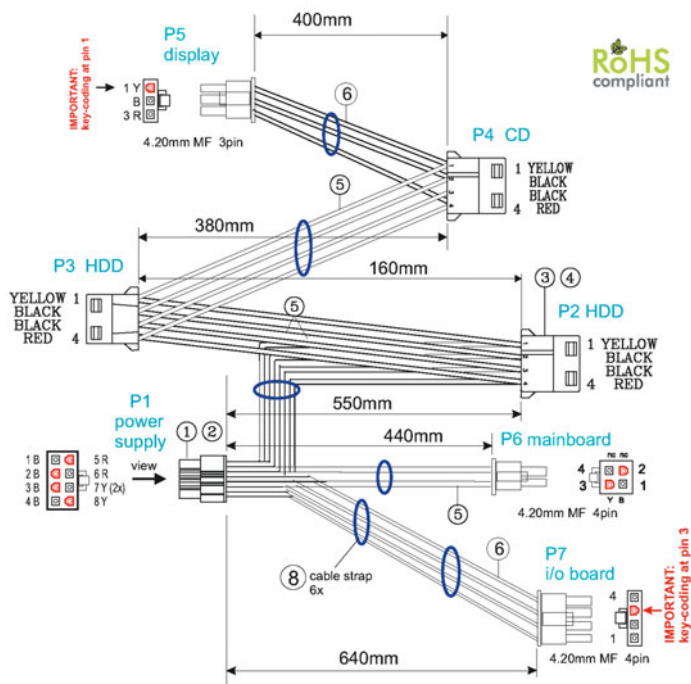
P5
display

400mm

IMPORTANT: key-coding at pin 1

1 Y
B
3 R

4.20mm MF 3pin

RoHS
compliant

6

P4 CD

1 YELLOW
BLACK
BLACK
4 RED

5

380mm

P3 HDD

160mm

3 4

YELLOW 1
BLACK
BLACK
RED 4

5

P2 HDD

1 YELLOW
BLACK
BLACK
4 RED

P1
power
supply

550mm

1 2

440mm

P6 mainboard

1 B
2 B
3 B
4 B

5 R
6 R
7 Y (2x)
8 Y

view

4
3

nc nc

2
1

Y B

4.20mm MF 4pin

5

6

8 cable strap
6x

P7
i/o board

4

1

IMPORTANT: key-coding at pin 3

640mm

4.20mm MF 4pin